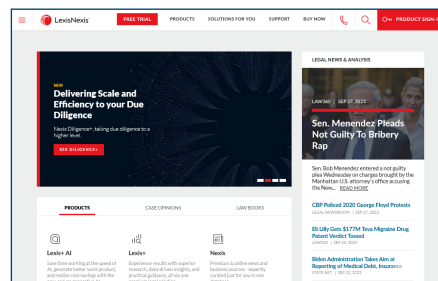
LexisNexis FREE TRIAL PRODUCTS SOLUTIONS FOR YOU SUPPORT BUY NOW PRODUCT SIGN-IN

NEW
Delivering Scale and Efficiency to your Due Diligence
Nexis Diligence+, taking due diligence to a higher level.
SEE DILIGENCE+

LEGAL NEWS & ANALYSIS

LAW360 | SEP 27, 2022
Sen. Menendez Pleads Not Guilty To Bribery Rap

Sen. Bob Menendez entered a not guilty plea Wednesday on charges brought by the Manhattan U.S. attorney's office accusing the New... READ MORE

CBP Policed 2020 George Floyd Protests
LEGAL NEWSROOM | SEP 27, 2022

Eli Lilly Gets $177M Teva Migraine Drug Patent Verdict Tossed
LAW360 | SEP 26, 2022

Biden Administration Takes Aim at Reporting of Medical Debt, Insurance
STATE NET | SEP 22, 2022

PRODUCTS CASE OPINIONS LAW BOOKS

Lexis+ AI
Save time working at the speed of AI, generate better work product, and realize cost savings with the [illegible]

Lexis+
Experience results with superior research, data-driven insights, and practical guidance, all via one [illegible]

Nexis
Premium & online news and business sources - expertly curated just for you in one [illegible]